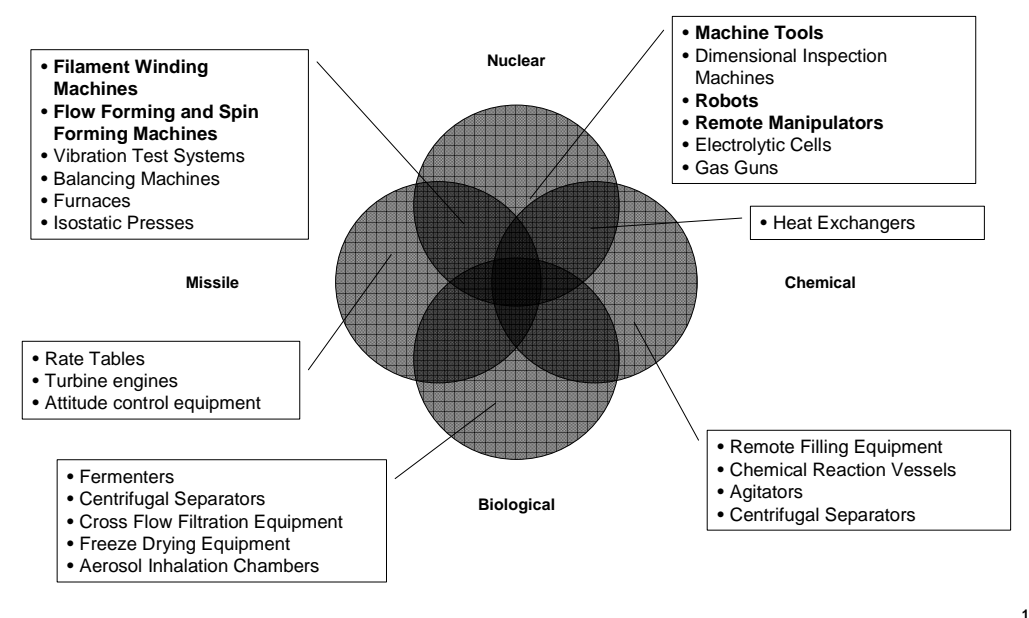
• Filament Winding Machines
• Flow Forming and Spin Forming Machines
• Vibration Test Systems
• Balancing Machines
• Furnaces
• Isostatic Presses

Nuclear

• Machine Tools
• Dimensional Inspection Machines
• Robots
• Remote Manipulators
• Electrolytic Cells
• Gas Guns

• Heat Exchangers

Missile

Chemical

• Rate Tables
• Turbine engines
• Attitude control equipment

• Remote Filling Equipment
• Chemical Reaction Vessels
• Agitators
• Centrifugal Separators

• Fermenters
• Centrifugal Separators
• Cross Flow Filtration Equipment
• Freeze Drying Equipment
• Aerosol Inhalation Chambers

Biological

1